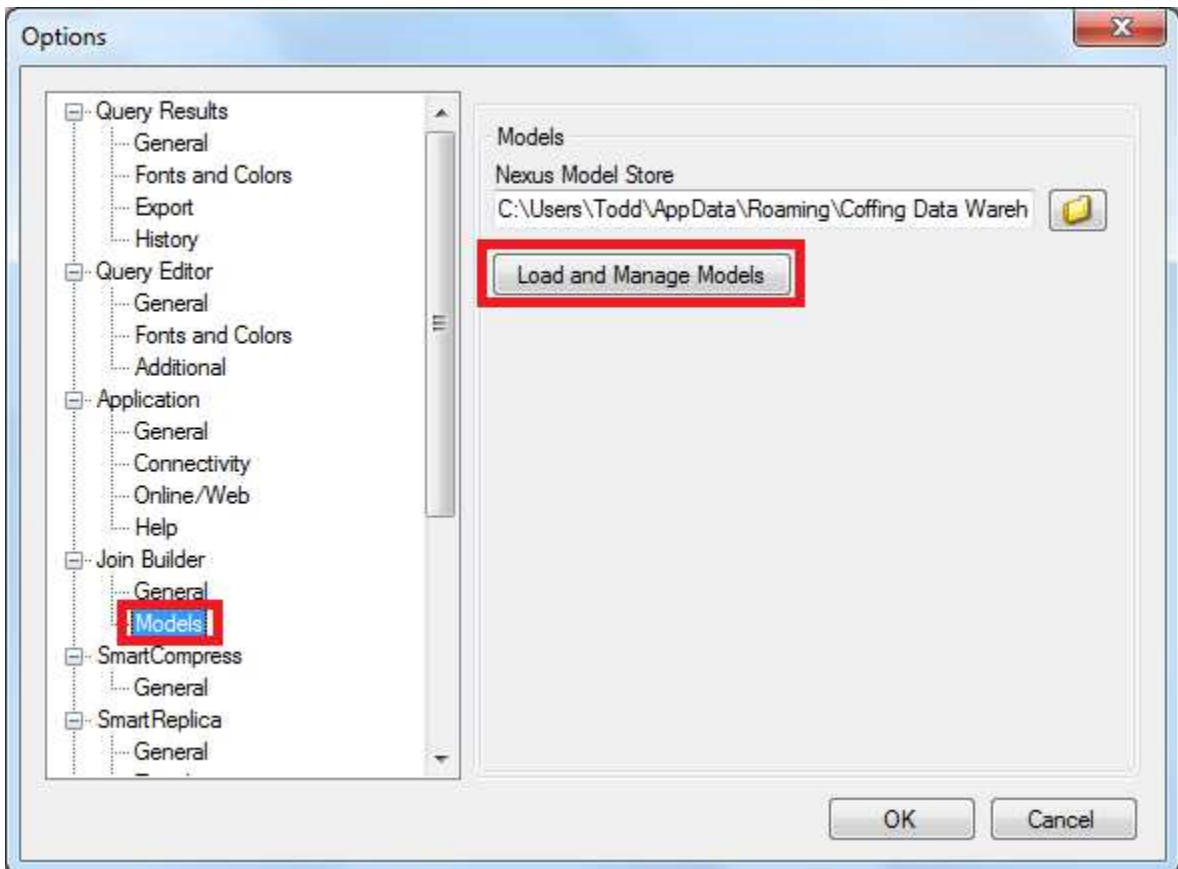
Options

Query Results
General
Fonts and Colors
Export
History
Query Editor
General
Fonts and Colors
Additional
Application
General
Connectivity
Online/Web
Help
Join Builder
General
Models
SmartCompress
General
SmartReplica
General

Models
Nexus Model Store
C:\Users\Todd\AppData\Roaming\Coffing Data Wareh
Load and Manage Models

OK
Cancel